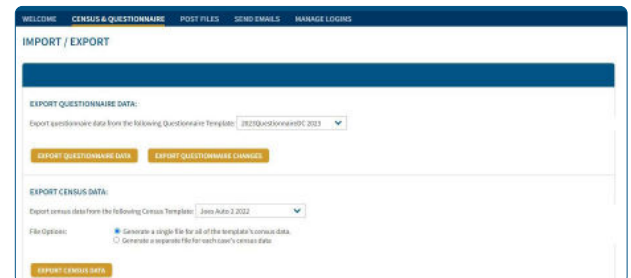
WELCOME CENSUS & QUESTIONNAIRE POST FILES SEND EMAILS MANAGE LOGINS

IMPORT / EXPORT

EXPORT QUESTIONNAIRE DATA:

Export questionnaire data from the following Questionnaire Template: 2023QuestionnaireDC 2023

EXPORT QUESTIONNAIRE DATA EXPORT QUESTIONNAIRE CHANGES

EXPORT CENSUS DATA:

Export census data from the following Census Template: Joes Auto 2 2022

File Options:
Generate a single file for all of the template's census data.
Generate a separate file for each case's census data

EXPORT CENSUS DATA